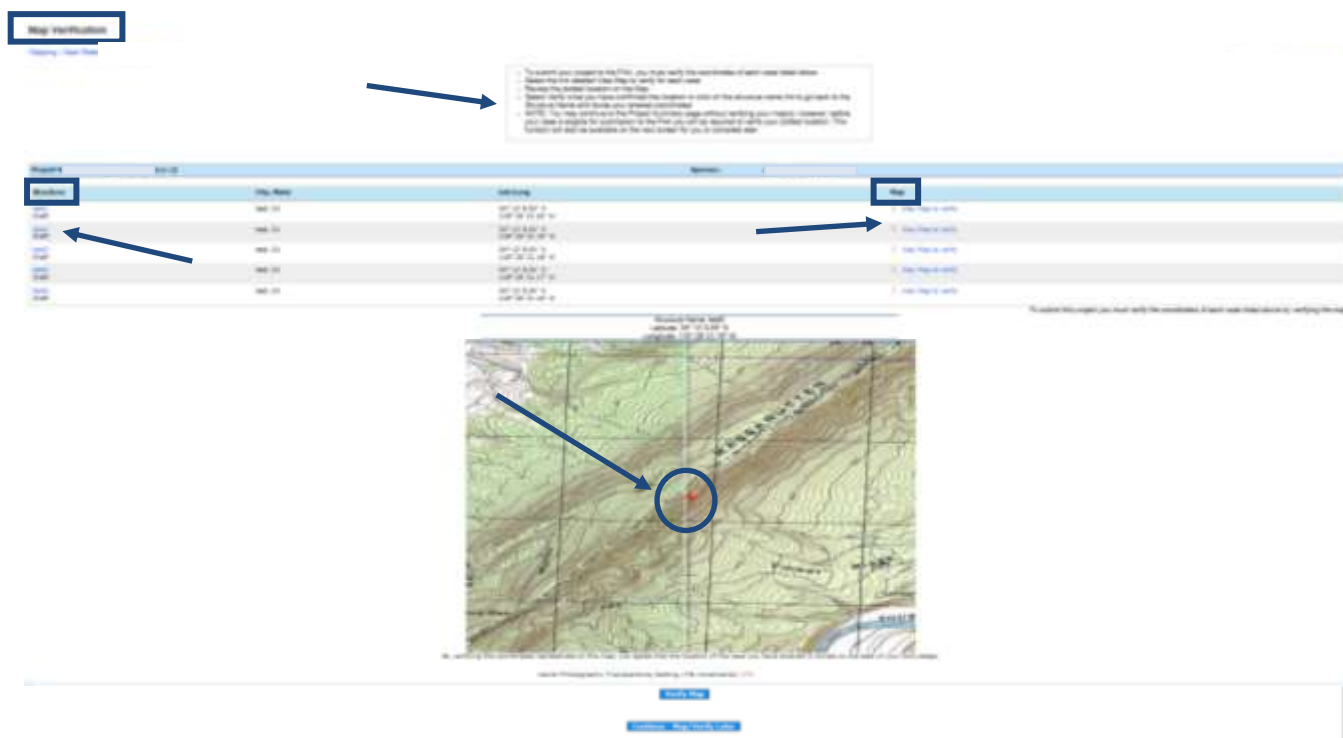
Map Verification

Mapping | User Role

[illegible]

| Project # | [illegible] | Sponsor: | |
|---|---|---|---|

| Structure | Cty. Name | Lat/Long | Map |
|---|---|---|---|
| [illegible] | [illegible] | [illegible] | View Map to verify |
| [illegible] | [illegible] | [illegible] | View Map to verify |
| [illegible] | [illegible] | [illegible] | View Map to verify |
| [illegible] | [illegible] | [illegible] | View Map to verify |
| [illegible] | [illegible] | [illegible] | View Map to verify |

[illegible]

Structure Name: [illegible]
Latitude: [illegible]
Longitude: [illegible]

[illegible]

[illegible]

Verify Map

Continue - Map Verify Later